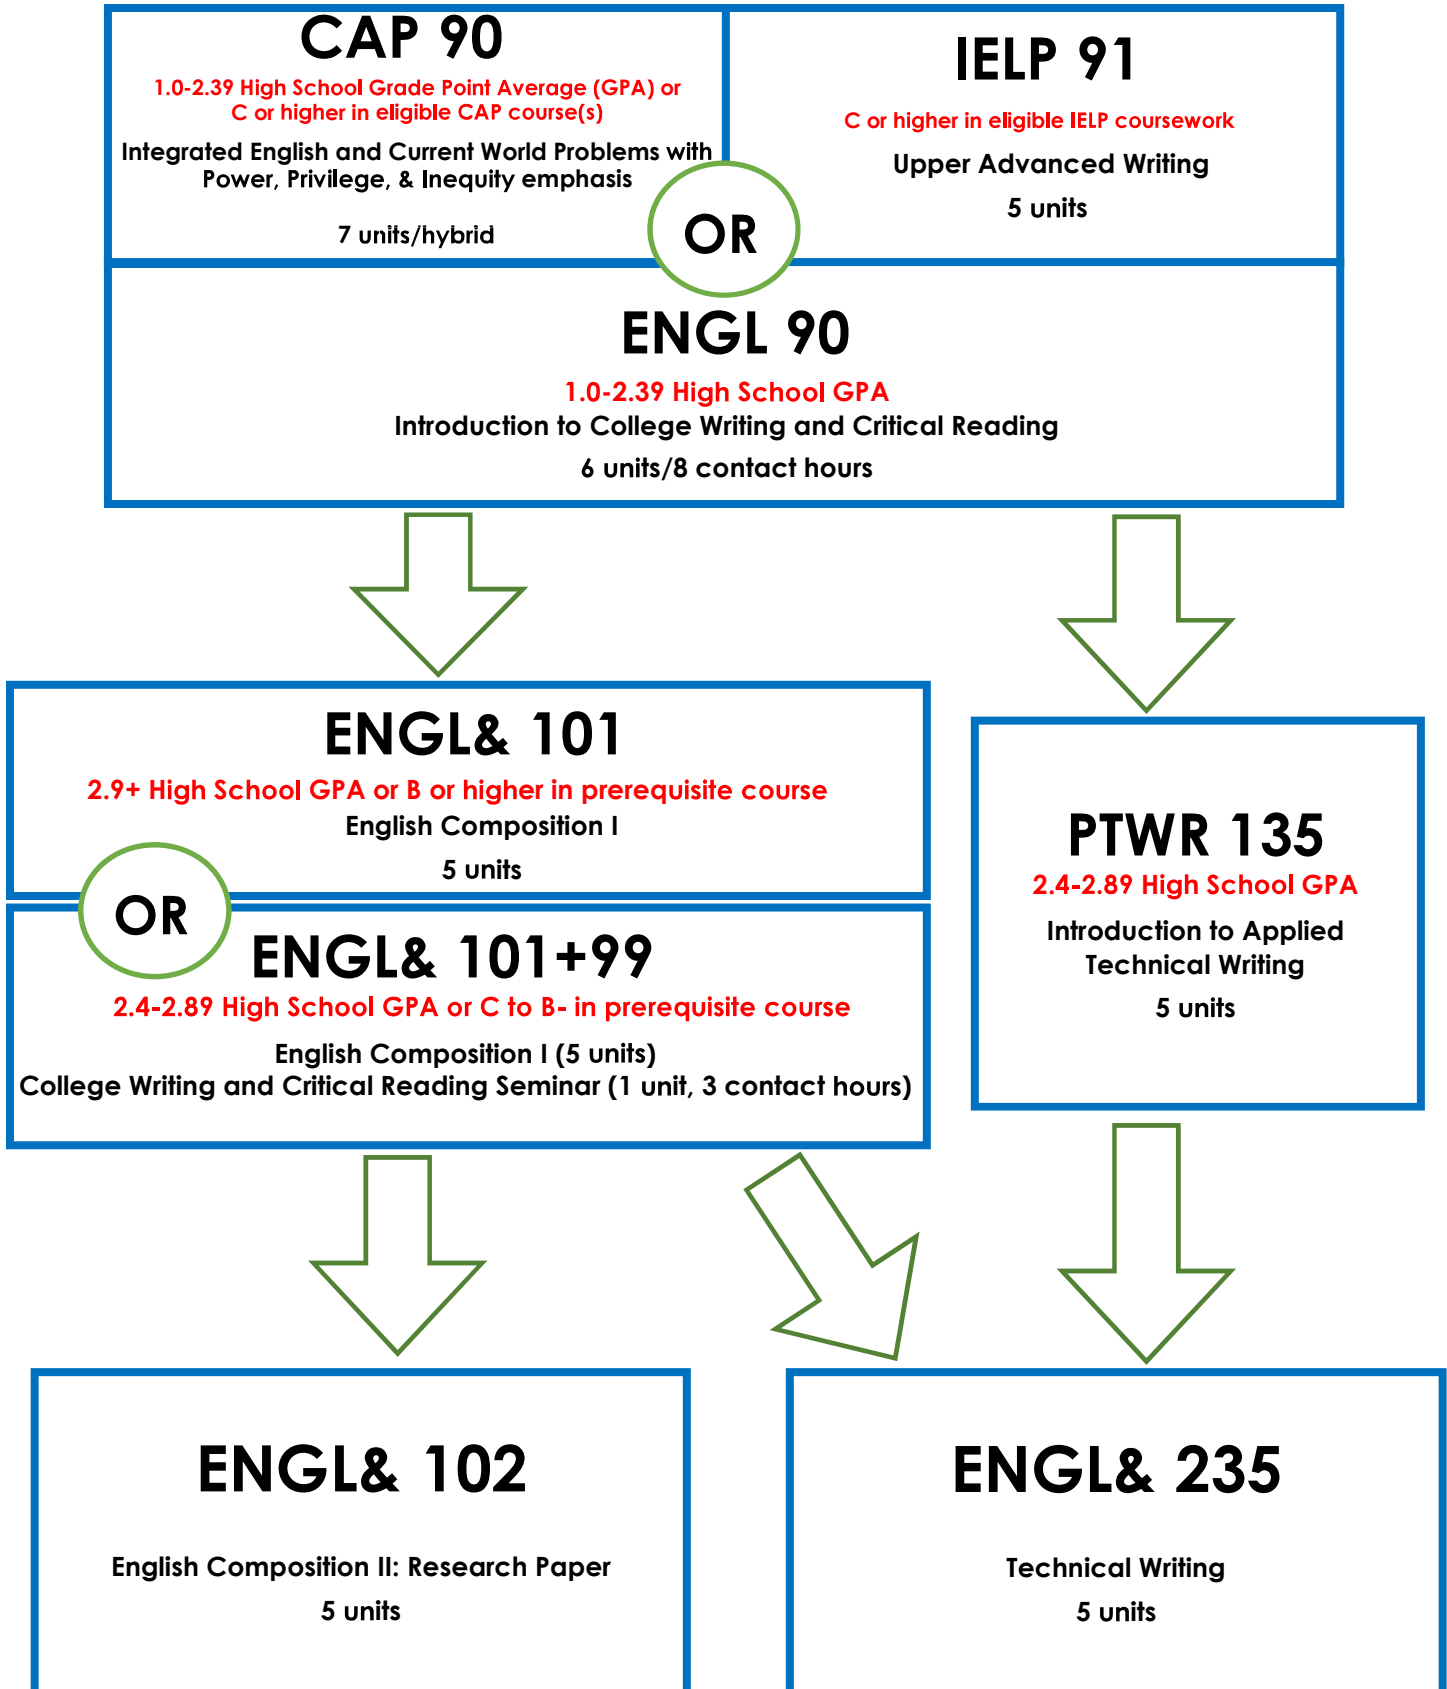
CAP 90

1.0-2.39 High School Grade Point Average (GPA) or C or higher in eligible CAP course(s)

Integrated English and Current World Problems with Power, Privilege, & Inequity emphasis

7 units/hybrid

OR

IELP 91

C or higher in eligible IELP coursework

Upper Advanced Writing

5 units

ENGL 90

1.0-2.39 High School GPA

Introduction to College Writing and Critical Reading

6 units/8 contact hours

ENGL& 101

2.9+ High School GPA or B or higher in prerequisite course

English Composition I

5 units

OR

ENGL& 101+99

2.4-2.89 High School GPA or C to B- in prerequisite course

English Composition I (5 units)
College Writing and Critical Reading Seminar (1 unit, 3 contact hours)

PTWR 135

2.4-2.89 High School GPA

Introduction to Applied Technical Writing

5 units

ENGL& 102

English Composition II: Research Paper

5 units

ENGL& 235

Technical Writing

5 units